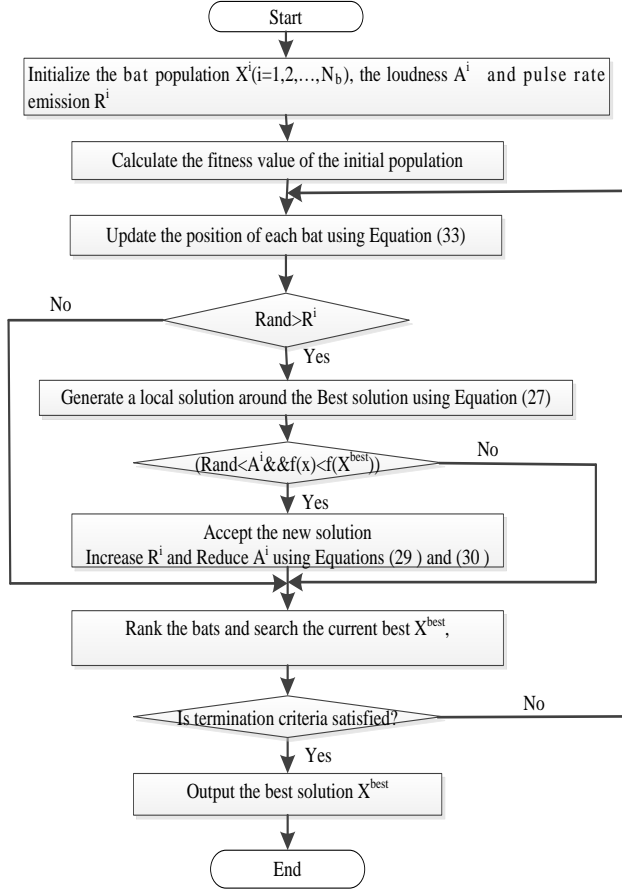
Start

Initialize the bat population $X^i(i=1,2,\ldots,N_b)$, the loudness $A^i$ and pulse rate emission $R^i$

Calculate the fitness value of the initial population

Update the position of each bat using Equation (33)

No

$Rand>R^i$

Yes

Generate a local solution around the Best solution using Equation (27)

$(Rand<A^i \&\& f(x)<f(X^{best}))$

No

Yes

Accept the new solution
Increase $R^i$ and Reduce $A^i$ using Equations (29 ) and (30 )

Rank the bats and search the current best $X^{best}$,

Is termination criteria satisfied?

No

Yes

Output the best solution $X^{best}$

End